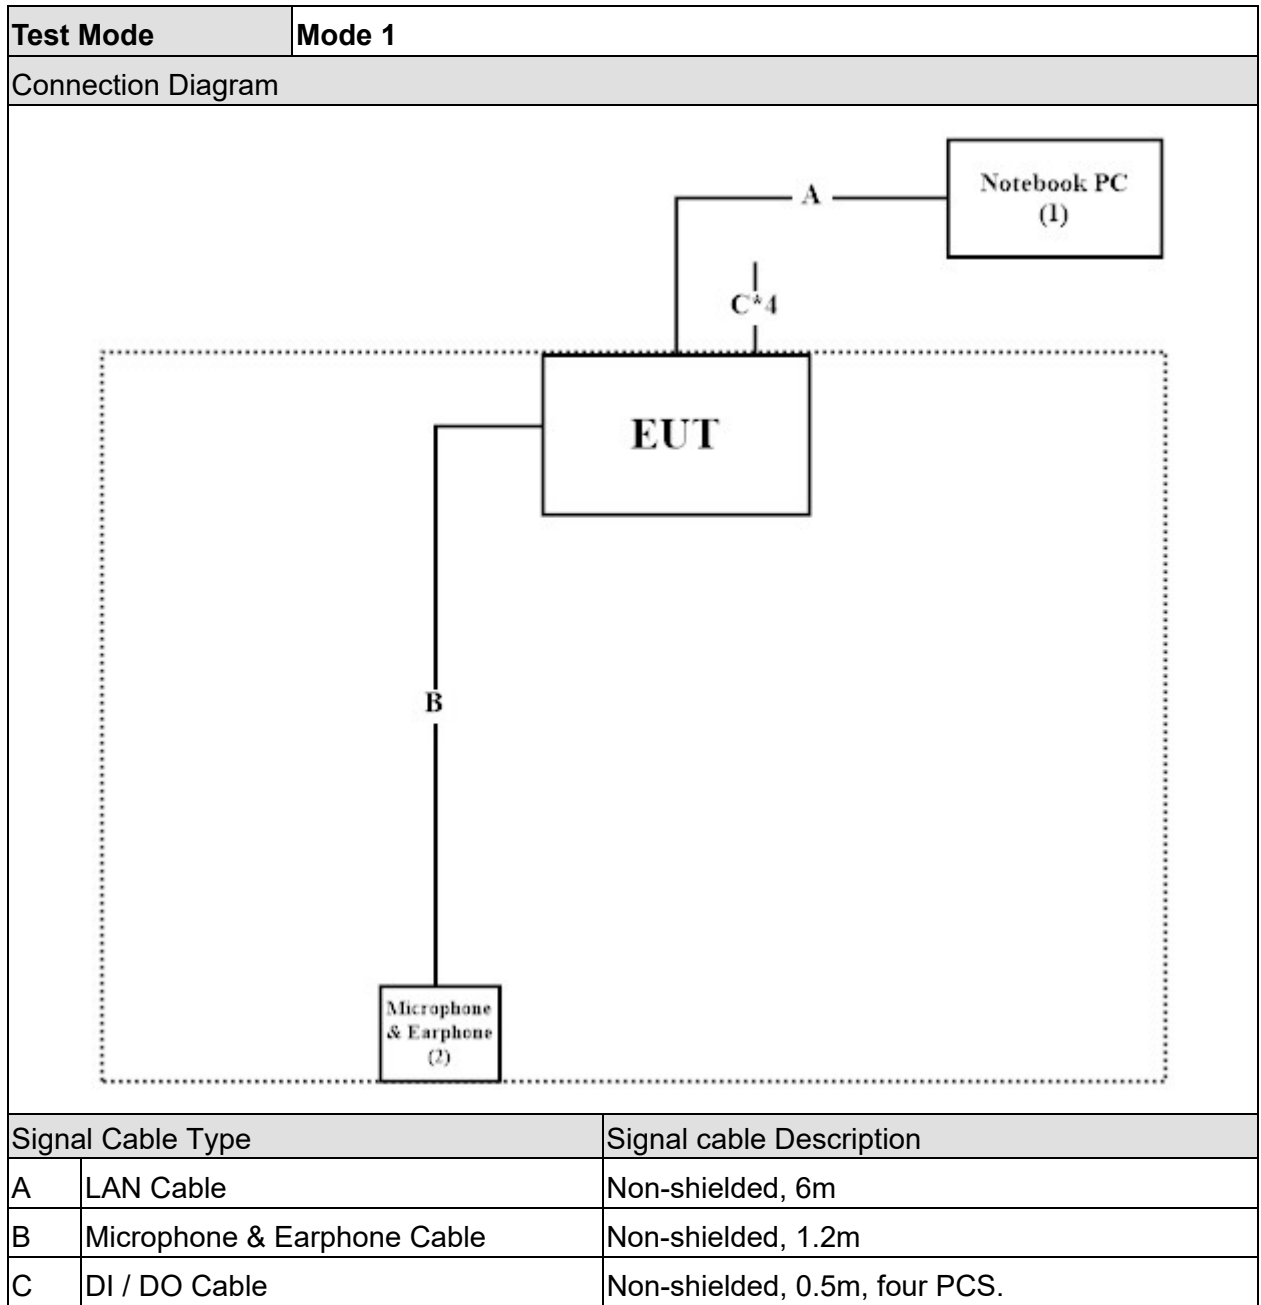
| Test Mode | Mode 1 |
|---|---|

Connection Diagram

A

Notebook PC
(1)

C*4

EUT

B

Microphone
& Earphone
(2)

| Signal Cable Type | | Signal cable Description |
|---|---|---|
| A | LAN Cable | Non-shielded, 6m |
| B | Microphone & Earphone Cable | Non-shielded, 1.2m |
| C | DI / DO Cable | Non-shielded, 0.5m, four PCS. |